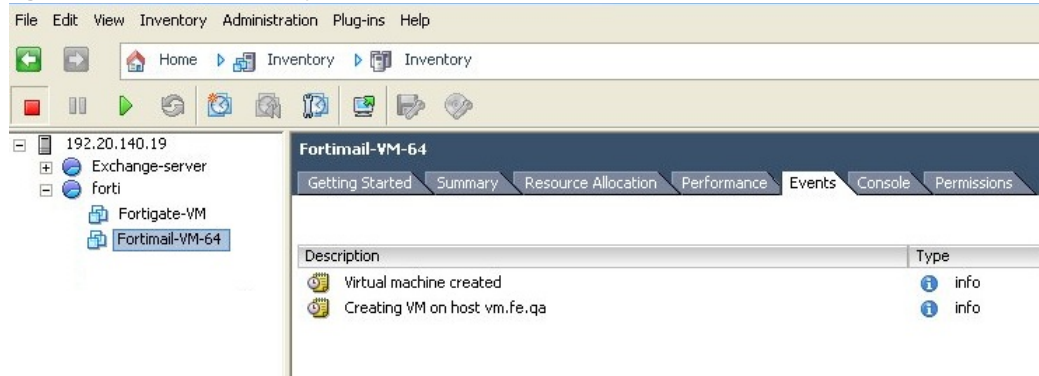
File Edit View Inventory Administration Plug-ins Help

Home Inventory Inventory

192.20.140.19
Exchange-server
forti
Fortigate-VM
Fortimail-VM-64

Fortimail-VM-64

Getting Started Summary Resource Allocation Performance Events Console Permissions

| Description | Type |
|---|---|
| Virtual machine created | info |
| Creating VM on host vm.fe.qa | info |